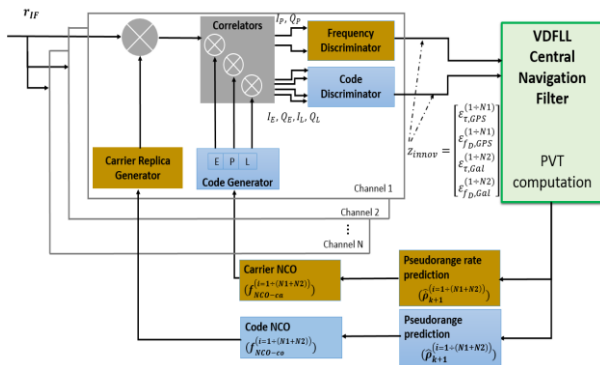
$r_{IF}$

Correlators

$I_P, Q_P$

Frequency Discriminator

Code Discriminator

$I_E, Q_E, I_L, Q_L$

VDFLL Central Navigation Filter

$z_{innov} = \begin{bmatrix} \varepsilon_{\tau,GPS}^{(1+N1)} \\ \varepsilon_{f_D,GPS}^{(1+N1)} \\ \varepsilon_{\tau,Gal}^{(1+N2)} \\ \varepsilon_{f_D,Gal}^{(1+N2)} \end{bmatrix}$

PVT computation

Carrier Replica Generator

E P L

Code Generator

Channel 1

Channel 2

⋮

Channel N

Carrier NCO
$(f_{NCO-cu}^{(i=1\div(N1+N2))})$

Pseudorange rate prediction
$(\dot{\rho}_{k+1}^{(i=1\div(N1+N2))})$

Code NCO
$(f_{NCO-cu}^{(i=1\div(N1+N2))})$

Pseudorange prediction
$(\hat{\rho}_{k+1}^{(i=1\div(N1+N2))})$